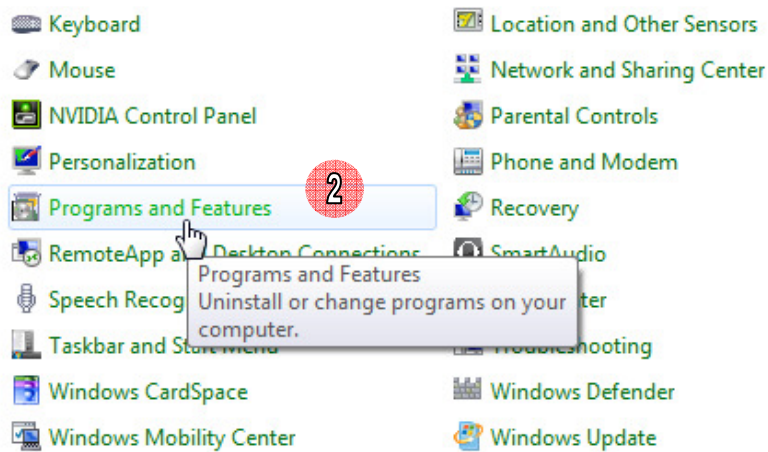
Keyboard

Mouse

NVIDIA Control Panel

Personalization

Programs and Features

RemoteApp a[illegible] Desktop Connections

Speech Recog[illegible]

Taskbar and Sta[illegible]

Windows CardSpace

Windows Mobility Center

Location and Other Sensors

Network and Sharing Center

Parental Controls

Phone and Modem

Recovery

SmartAudio

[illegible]ter

Troubleshooting

Windows Defender

Windows Update

2

Programs and Features
Uninstall or change programs on your computer.